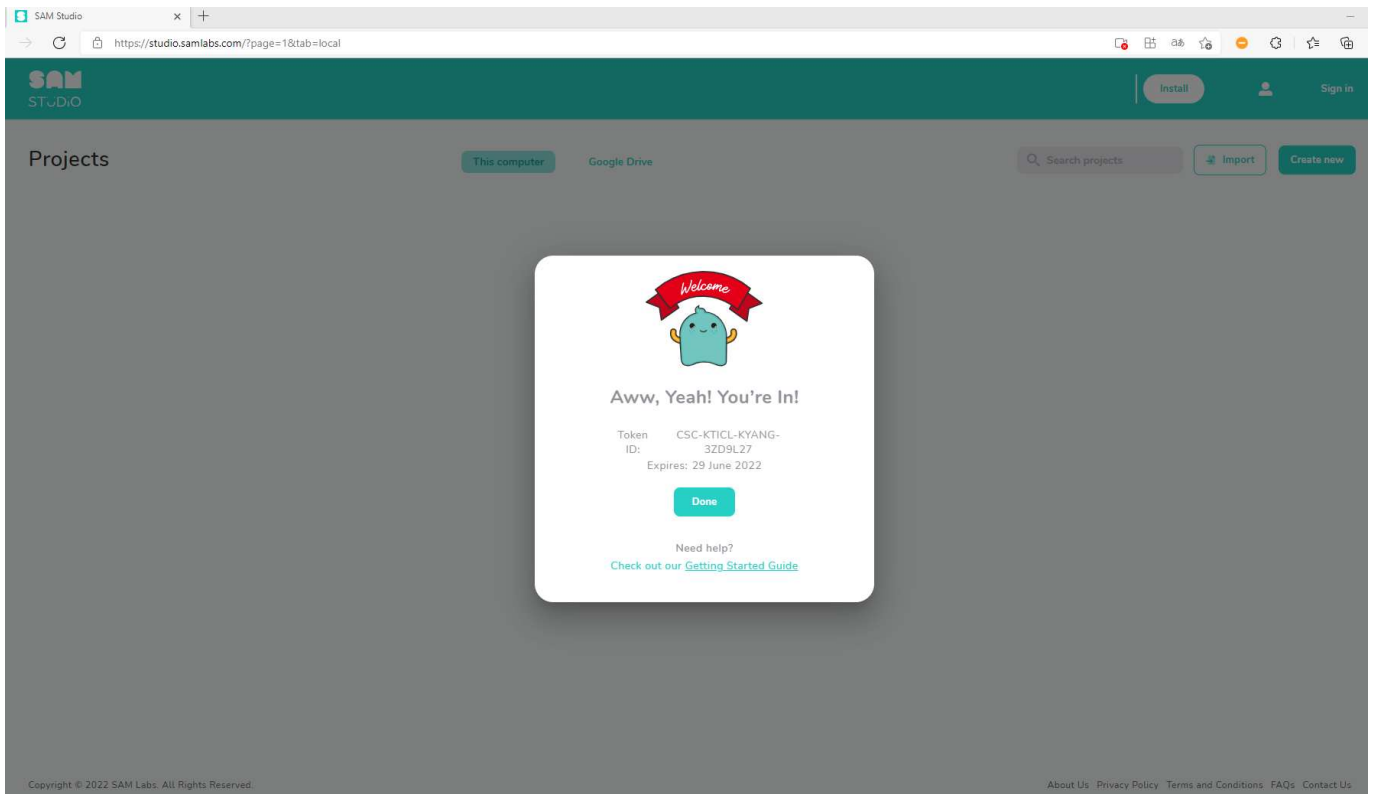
SAM Studio

https://studio.samlabs.com/?page=1&tab=local

SAM STUDIO

Install

Sign in

Projects

This computer

Google Drive

Search projects

Import

Create new

Welcome

Aww, Yeah! You're In!

Token ID: CSC-KTICL-KYANG-3ZD9L27

Expires: 29 June 2022

Done

Need help?

Check out our Getting Started Guide

Copyright © 2022 SAM Labs. All Rights Reserved.

About Us Privacy Policy Terms and Conditions FAQs Contact Us